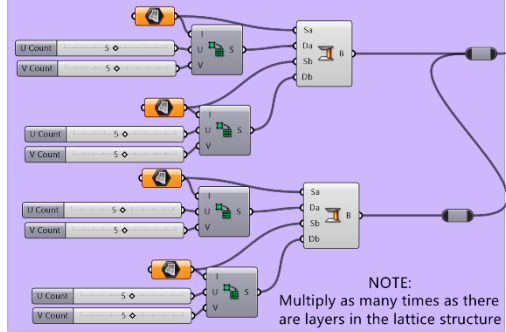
I
U Count 5
U S
V Count 5
V
Sa
Da
Sb
Db
B
I
U Count 5
U S
V Count 5
V
I
U Count 5
U S
V Count 5
V
Sa
Da
Sb
Db
B
I
U Count 5
U S
V Count 5
V

NOTE:
Multiply as many times as there are layers in the lattice structure